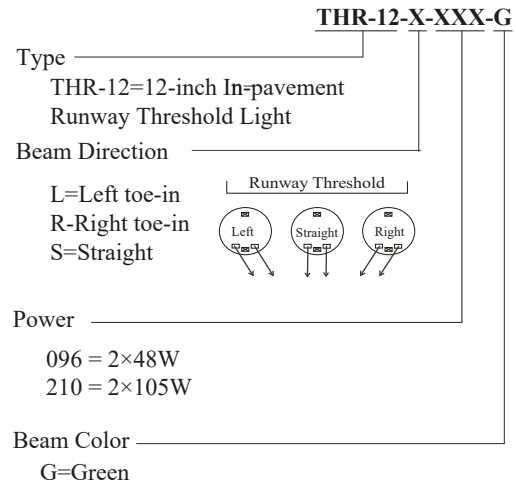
THR-12-X-XXX-G

Type
THR-12=12-inch In=pavement Runway Threshold Light

Beam Direction

L=Left toe-in
R-Right toe-in
S=Straight

Runway Threshold

Left
Straight
Right

Power

096 = 2×48W
210 = 2×105W

Beam Color
G=Green